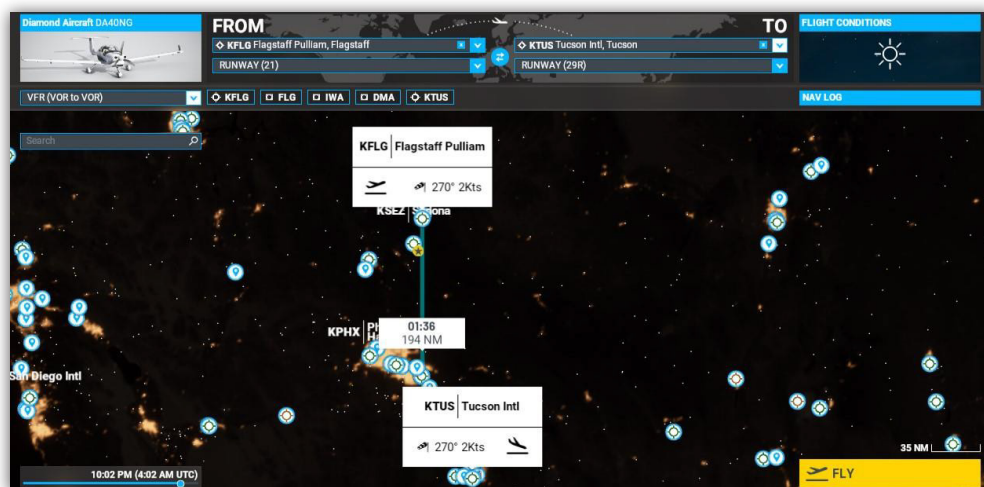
Diamond Aircraft DA40NG

FROM

KFLG Flagstaff Pulliam, Flagstaff

RUNWAY (21)

TO

KTUS Tucson Intl, Tucson

RUNWAY (29R)

FLIGHT CONDITIONS

VFR (VOR to VOR)

KFLG FLG IWA DMA KTUS

NAV LOG

Search

KFLG Flagstaff Pulliam

270° 2Kts

KSEZ S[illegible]ona

KPHX Ph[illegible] H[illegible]

01:36
194 NM

San Diego Intl

KTUS Tucson Intl

270° 2Kts

35 NM

10:02 PM (4:02 AM UTC)

FLY